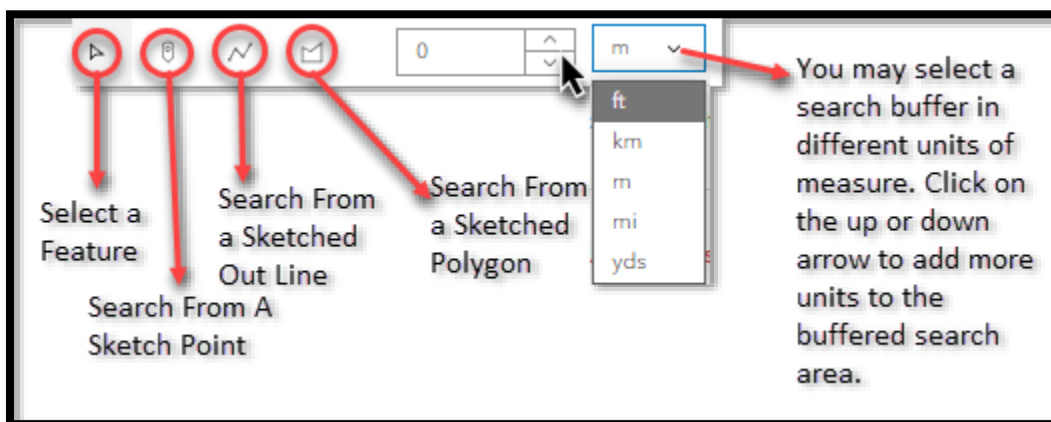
0

m

ft
km
m
mi
yds

You may select a search buffer in different units of measure. Click on the up or down arrow to add more units to the buffered search area.

Select a Feature

Search From a Sketched Out Line

Search From a Sketched Polygon

Search From A Sketch Point